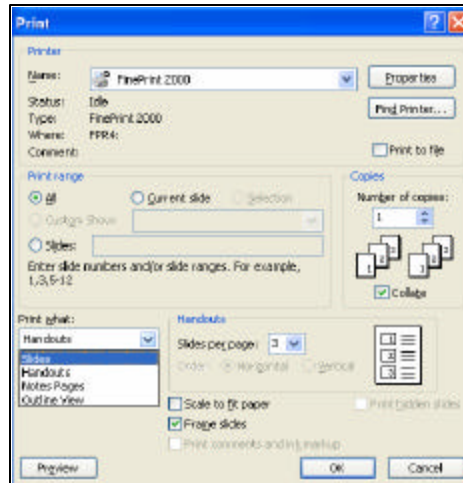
Print

Printer

Name: FinePrint 2000

Properties

Status: Idle
Type: FinePrint 2000
Where: FPR4:
Comment:

Find Printer...

Print to file

Print range

All

Current slide

Selection

Custom Show

Slides:

Enter slide numbers and/or slide ranges. For example, 1,3,5-12

Copies

Number of copies:

1

Collate

Print what:

Handouts

Slides
Handouts
Notes Pages
Outline View

Handouts

Slides per page: 3

Order: Horizontal Vertical

Scale to fit paper

Frame slides

Print comments and ink markup

Print hidden slides

Preview

OK

Cancel